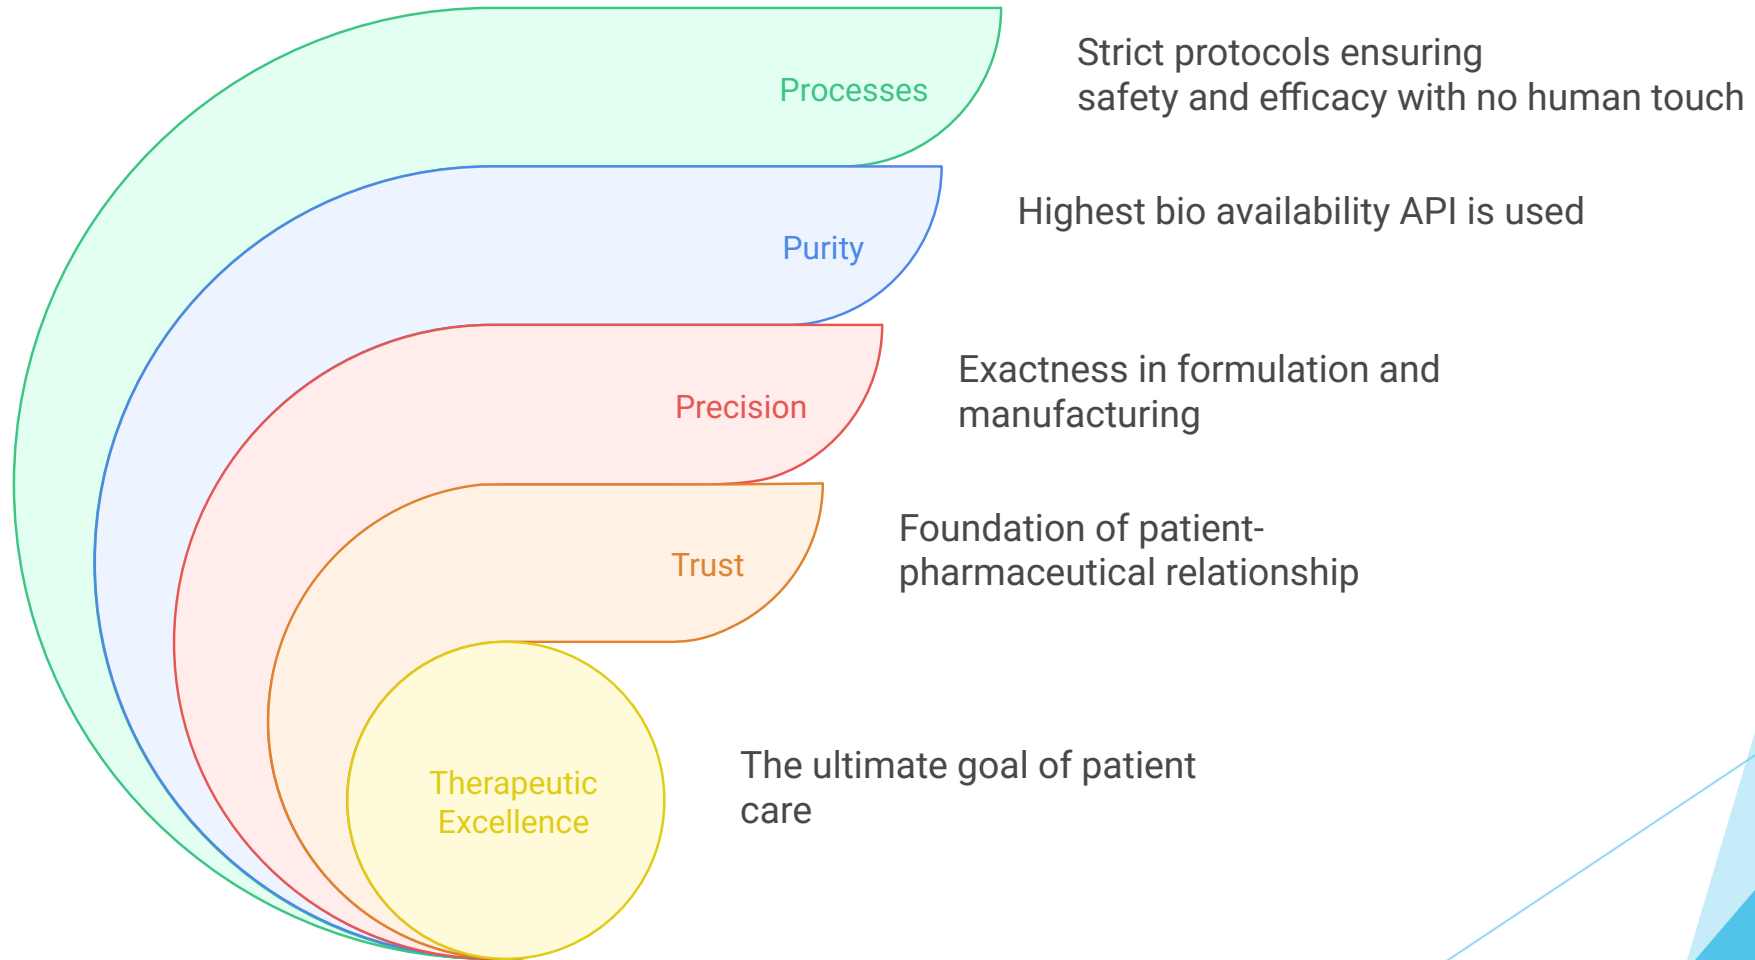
Processes

Strict protocols ensuring safety and efficacy with no human touch

Purity

Highest bio availability API is used

Precision

Exactness in formulation and manufacturing

Trust

Foundation of patient-pharmaceutical relationship

Therapeutic Excellence

The ultimate goal of patient care